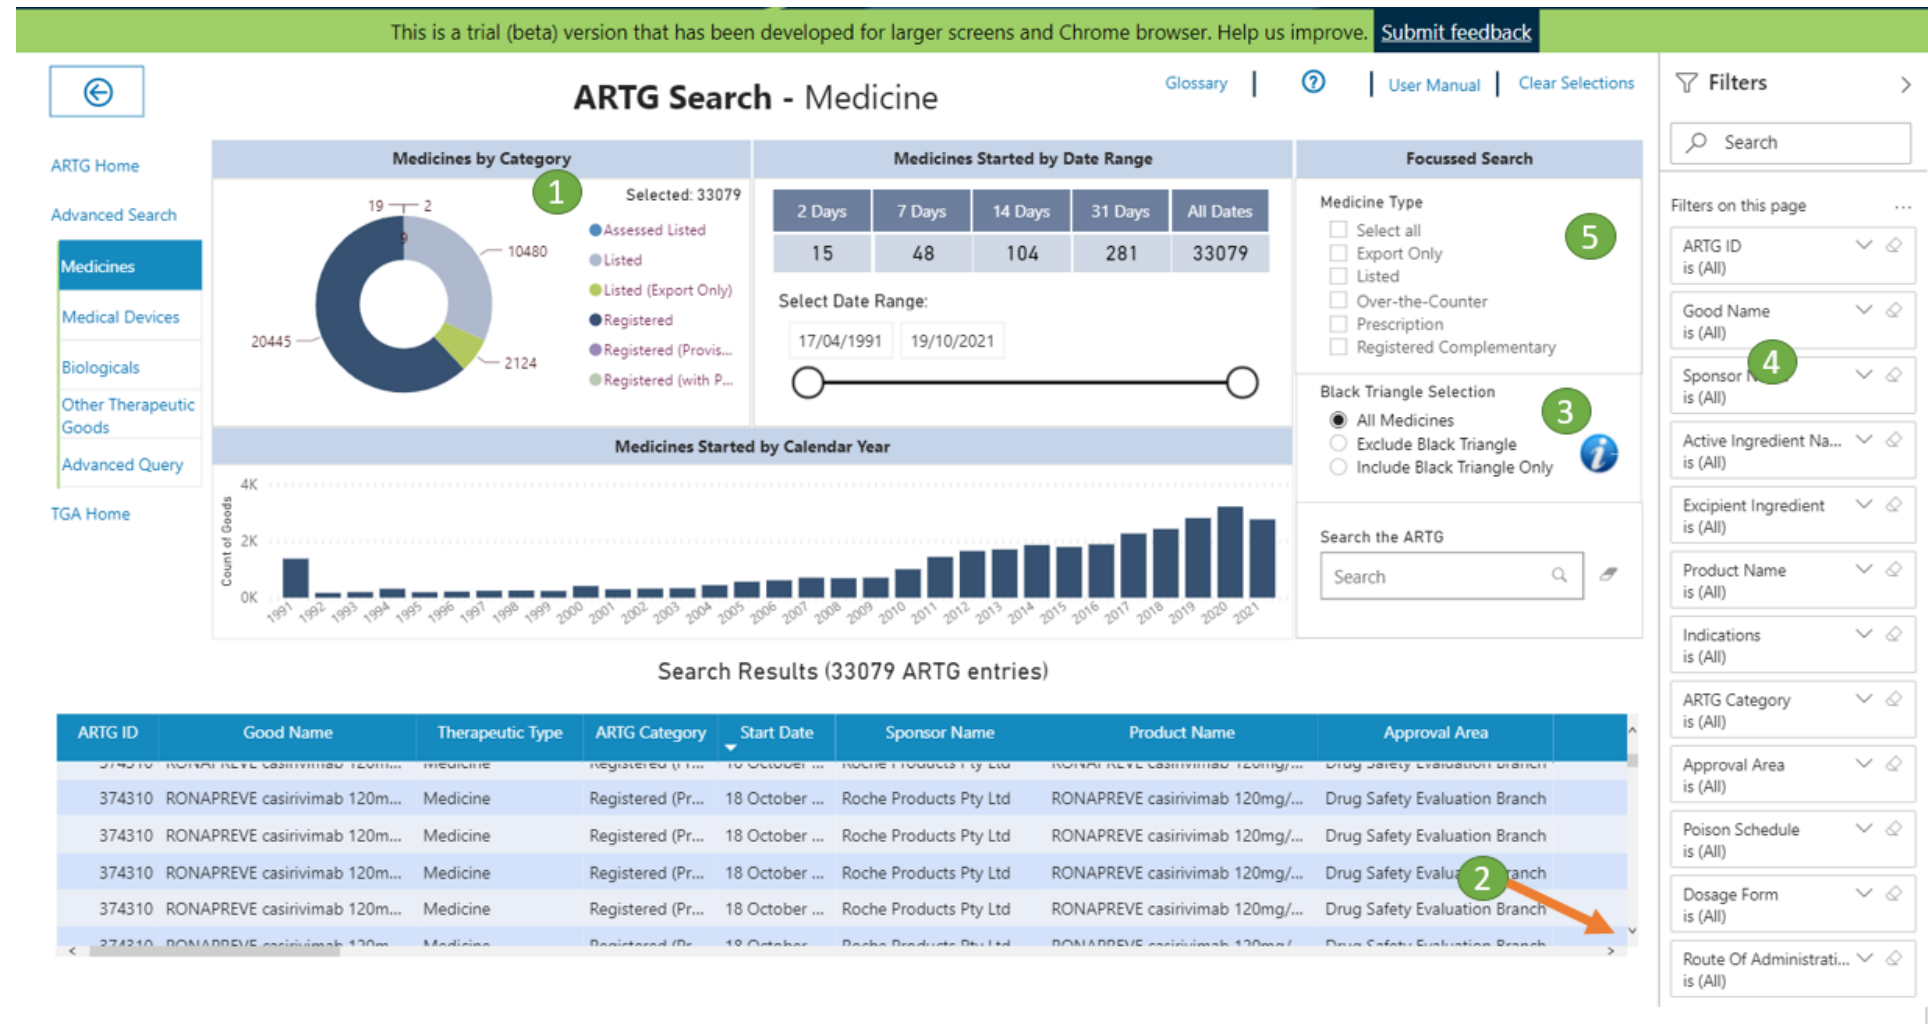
This is a trial (beta) version that has been developed for larger screens and Chrome browser. Help us improve. Submit feedback

ARTG Search - Medicine

Glossary | ? | User Manual | Clear Selections

ARTG Home
Advanced Search
Medicines
Medical Devices
Biologicals
Other Therapeutic Goods
Advanced Query
TGA Home

Medicines by Category
1
Selected: 33079
19 2
10480
20445
2124
Assessed Listed
Listed
Listed (Export Only)
Registered
Registered (Provis...
Registered (with P...

Medicines Started by Date Range

| 2 Days | 7 Days | 14 Days | 31 Days | All Dates |
|---|---|---|---|---|
| 15 | 48 | 104 | 281 | 33079 |

Select Date Range:
17/04/1991 19/10/2021

Focussed Search
Medicine Type
Select all
Export Only
Listed
Over-the-Counter
Prescription
Registered Complementary
5

Black Triangle Selection
All Medicines
Exclude Black Triangle
Include Black Triangle Only
3

Search the ARTG
Search

Medicines Started by Calendar Year
4K
2K
0K
Count of Goods
1991 1992 1993 1994 1995 1996 1997 1998 1999 2000 2001 2002 2003 2004 2005 2006 2007 2008 2009 2010 2011 2012 2013 2014 2015 2016 2017 2018 2019 2020 2021

Search Results (33079 ARTG entries)

| ARTG ID | Good Name | Therapeutic Type | ARTG Category | Start Date | Sponsor Name | Product Name | Approval Area |
|---|---|---|---|---|---|---|---|
| 374310 | RONAPREVE casirivimab 120m... | Medicine | Registered (Pr... | 18 October ... | Roche Products Pty Ltd | RONAPREVE casirivimab 120mg/... | Drug Safety Evaluation Branch |
| 374310 | RONAPREVE casirivimab 120m... | Medicine | Registered (Pr... | 18 October ... | Roche Products Pty Ltd | RONAPREVE casirivimab 120mg/... | Drug Safety Evaluation Branch |
| 374310 | RONAPREVE casirivimab 120m... | Medicine | Registered (Pr... | 18 October ... | Roche Products Pty Ltd | RONAPREVE casirivimab 120mg/... | Drug Safety Evalua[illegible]anch |
| 374310 | RONAPREVE casirivimab 120m... | Medicine | Registered (Pr... | 18 October ... | Roche Products Pty Ltd | RONAPREVE casirivimab 120mg/... | Drug Safety Evaluation Branch |

2

Filters
Search
Filters on this page
ARTG ID is (All)
Good Name is (All)
Sponsor N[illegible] is (All)
4
Active Ingredient Na... is (All)
Excipient Ingredient is (All)
Product Name is (All)
Indications is (All)
ARTG Category is (All)
Approval Area is (All)
Poison Schedule is (All)
Dosage Form is (All)
Route Of Administrati... is (All)